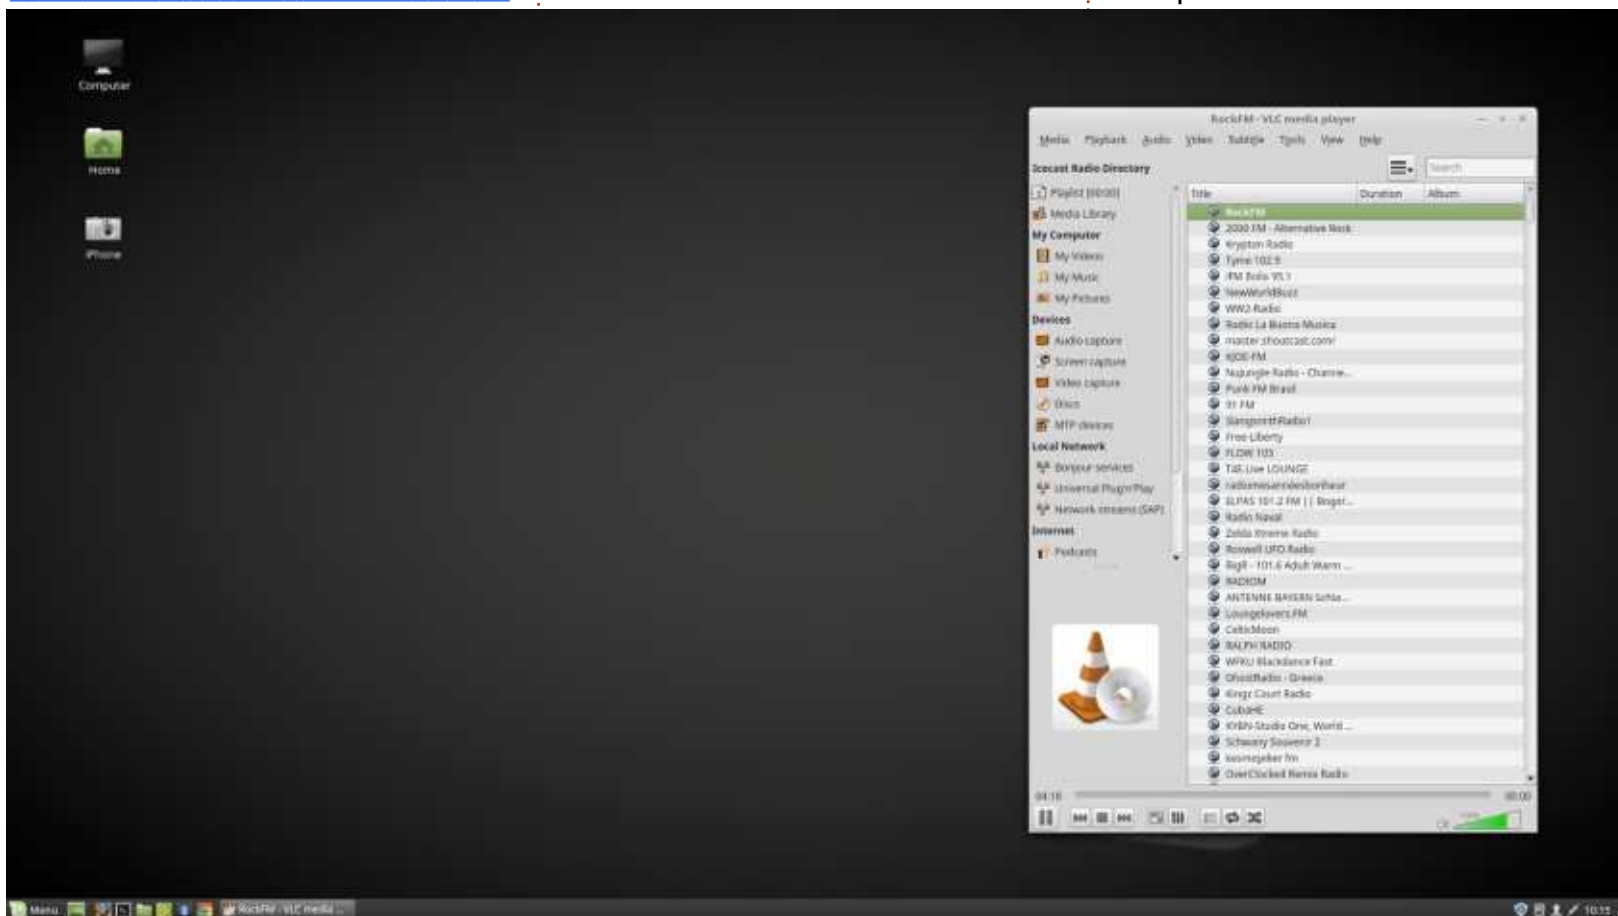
Computer

Home

iPhone

RockFM - VLC media player

Media Playback Audio Video Subtitle Tools View Help

Icecast Radio Directory

Search

Playlist [00:00]
Media Library
My Computer
My Videos
My Music
My Pictures
Devices
Audio capture
Screen capture
Video capture
Discs
MTP devices
Local Network
Bonjour services
Universal Plug'n'Play
Network streams (SAP)
Internet
Podcasts

| Title | Duration | Album |
|---|---|---|
| RockFM | | |
| 2000 FM - Alternative Rock | | |
| Krypton Radio | | |
| Tyme 102.9 | | |
| FM Bolo 95.1 | | |
| NewWorldBuzz | | |
| WW2-Radio | | |
| Radio La Buena Musica | | |
| master.shoutcast.com/ | | |
| KJOE-FM | | |
| Nujungle Radio - Channe... | | |
| Punk FM Brasil | | |
| 91 FM | | |
| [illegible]Radio1 | | |
| Free Liberty | | |
| FLOW 103 | | |
| T4E Live LOUNGE | | |
| radiomesannéesbonheur | | |
| ELPAS 101.2 FM \| \| Bogot... | | |
| Radio Naval | | |
| Zelda Xtreme Radio | | |
| Roswell UFO Radio | | |
| BigR - 101.6 Adult Warm ... | | |
| RADIOM | | |
| ANTENNE BAYERN Schla... | | |
| Loungelovers.FM | | |
| CelticMoon | | |
| RALPH RADIO | | |
| WFKU Blackdance Fast | | |
| GhostRadio - Greece | | |
| Kingz Court Radio | | |
| CubaHE | | |
| KYBN-Studio One, World... | | |
| Schwany Souvenir 2 | | |
| kesmegeber fm | | |
| OverClocked Remix Radio | | |

04:16

00:00

Menu

RockFM - VLC media ...

10:35